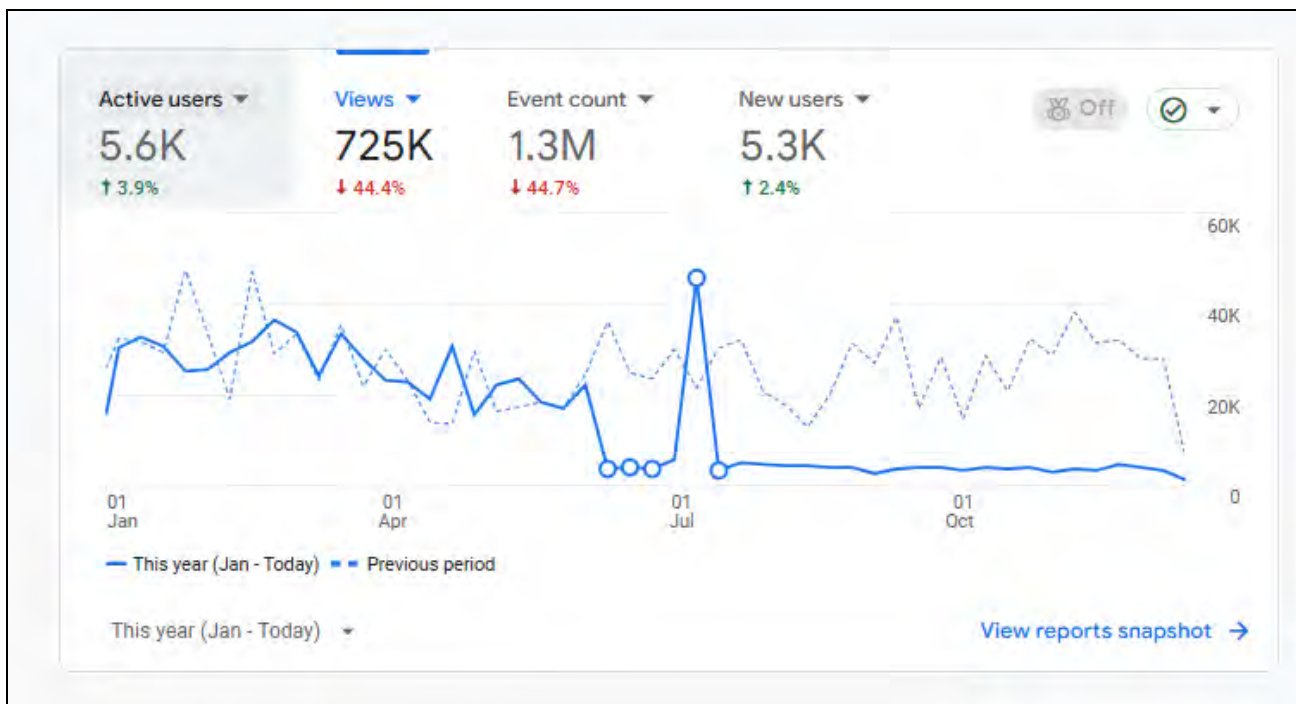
Active users ▾
5.6K
↑ 3.9%

Views ▾
725K
↓ 44.4%

Event count ▾
1.3M
↓ 44.7%

New users ▾
5.3K
↑ 2.4%

Off

60K
40K
20K
0

01
Jan

01
Apr

01
Jul

01
Oct

This year (Jan - Today)
Previous period

This year (Jan - Today) ▾

View reports snapshot →